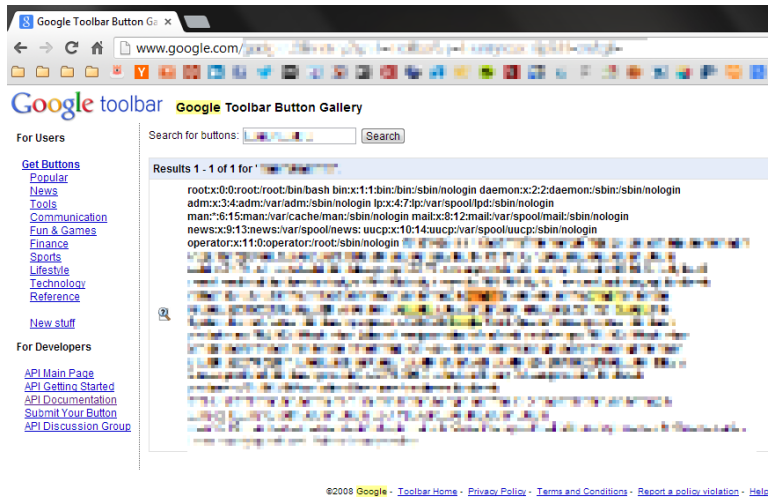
Google Toolbar Button Ga ×

www.google.com/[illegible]

Google toolbar Google Toolbar Button Gallery

For Users

Get Buttons
Popular
News
Tools
Communication
Fun & Games
Finance
Sports
Lifestyle
Technology
Reference

New stuff

For Developers

API Main Page
API Getting Started
API Documentation
Submit Your Button
API Discussion Group

Search for buttons: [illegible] Search

Results 1 - 1 of 1 for '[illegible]'.

root:x:0:0:root:/root:/bin/bash bin:x:1:1:bin:/bin:/sbin/nologin daemon:x:2:2:daemon:/sbin:/sbin/nologin adm:x:3:4:adm:/var/adm:/sbin/nologin lp:x:4:7:lp:/var/spool/lpd:/sbin/nologin man:*:6:15:man:/var/cache/man:/sbin/nologin mail:x:8:12:mail:/var/spool/mail:/sbin/nologin news:x:9:13:news:/var/spool/news: uucp:x:10:14:uucp:/var/spool/uucp:/sbin/nologin operator:x:11:0:operator:/root:/sbin/nologin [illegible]

©2008 Google - Toolbar Home - Privacy Policy - Terms and Conditions - Report a policy violation - Help